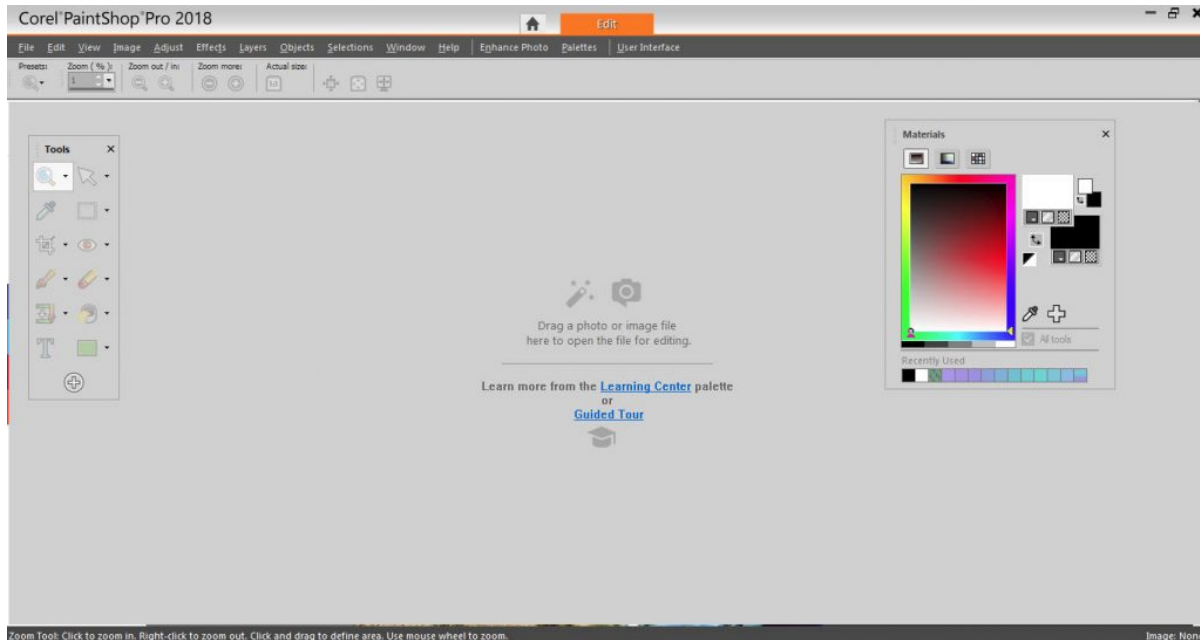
Corel PaintShop Pro 2018

Edit

File Edit View Image Adjust Effects Layers Objects Selections Window Help Enhance Photo Palettes User Interface

Presets: Zoom ( % ): Zoom out / in: Zoom more: Actual size:

1

Tools

Materials

Drag a photo or image file here to open the file for editing.

Learn more from the Learning Center palette
or
Guided Tour

All tools

Recently Used

Zoom Tool: Click to zoom in. Right-click to zoom out. Click and drag to define area. Use mouse wheel to zoom.

Image: Non